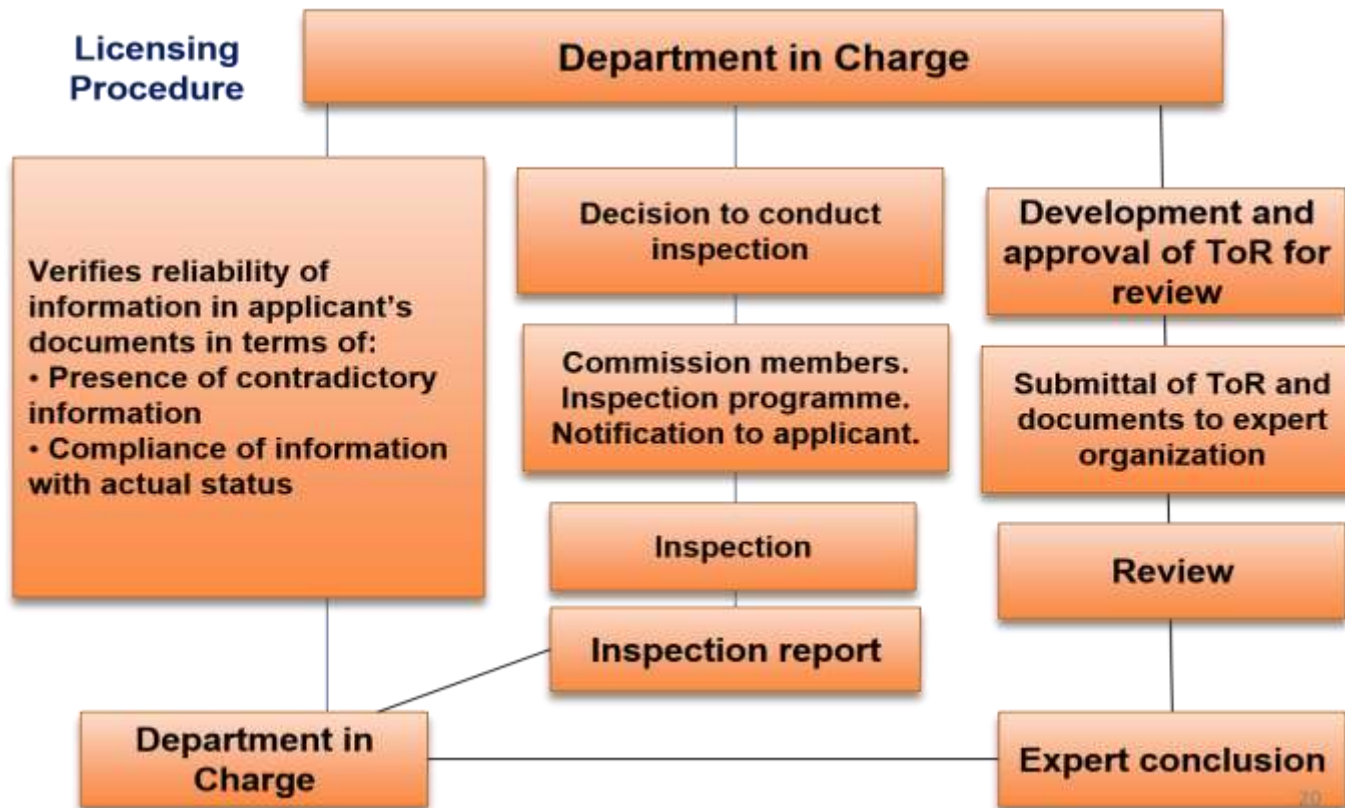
Licensing Procedure

Department in Charge

Verifies reliability of information in applicant's documents in terms of:
• Presence of contradictory information
• Compliance of information with actual status

Decision to conduct inspection

Commission members. Inspection programme. Notification to applicant.

Inspection

Inspection report

Development and approval of ToR for review

Submittal of ToR and documents to expert organization

Review

Department in Charge

Expert conclusion

70